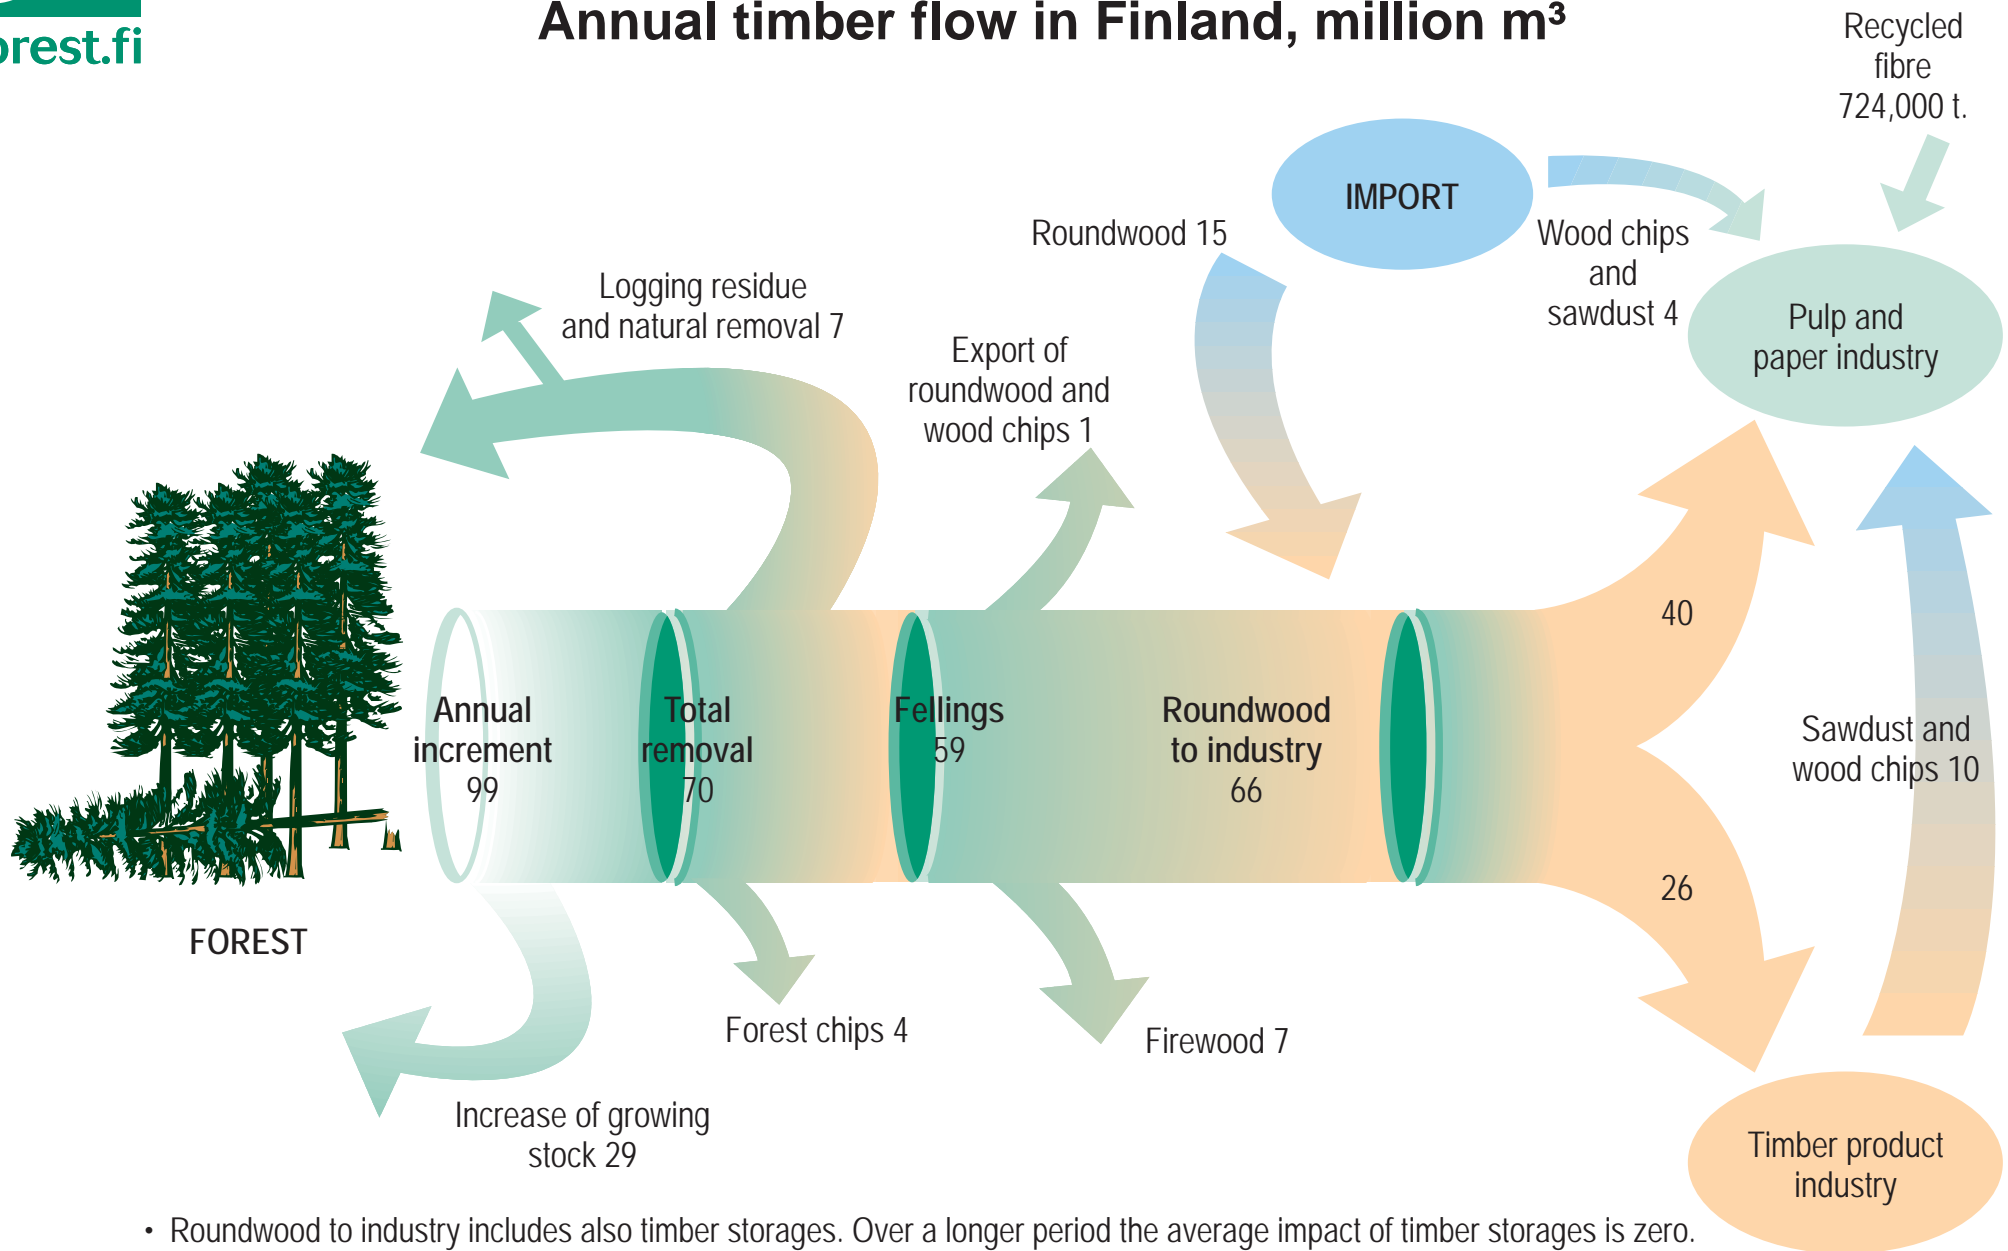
orest.fi

Annual timber flow in Finland, million m³

Recycled fibre 724,000 t.

IMPORT

Roundwood 15

Wood chips and sawdust 4

Pulp and paper industry

Logging residue and natural removal 7

Export of roundwood and wood chips 1

40

Annual increment 99

Total removal 70

Fellings 59

Roundwood to industry 66

Sawdust and wood chips 10

FOREST

26

Forest chips 4

Firewood 7

Increase of growing stock 29

Timber product industry

• Roundwood to industry includes also timber storages. Over a longer period the average impact of timber storages is zero.